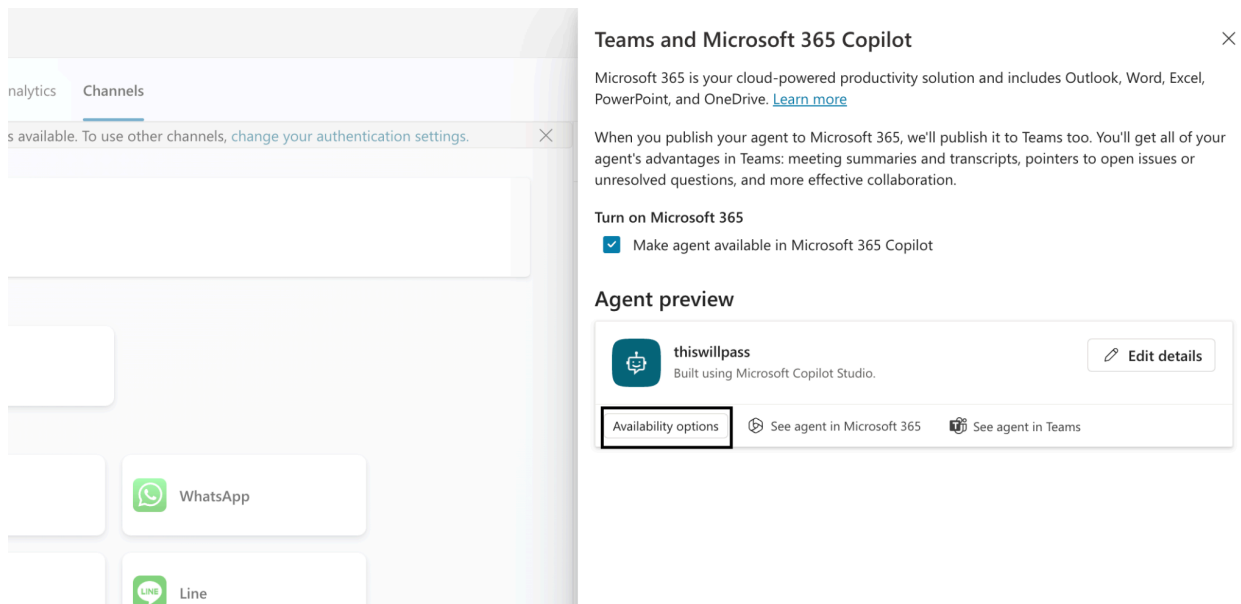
nalytics Channels

s available. To use other channels, change your authentication settings.

WhatsApp

Line

Teams and Microsoft 365 Copilot

Microsoft 365 is your cloud-powered productivity solution and includes Outlook, Word, Excel, PowerPoint, and OneDrive. Learn more

When you publish your agent to Microsoft 365, we'll publish it to Teams too. You'll get all of your agent's advantages in Teams: meeting summaries and transcripts, pointers to open issues or unresolved questions, and more effective collaboration.

Turn on Microsoft 365

Make agent available in Microsoft 365 Copilot

Agent preview

thiswillpass
Built using Microsoft Copilot Studio.

Edit details

Availability options

See agent in Microsoft 365

See agent in Teams